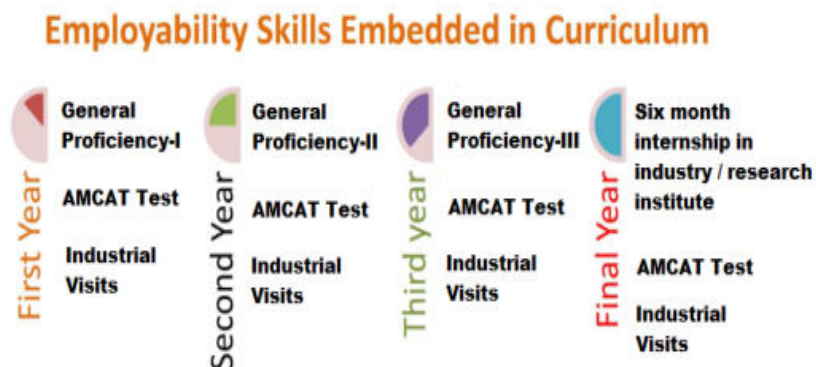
Employability Skills Embedded in Curriculum

First Year
General Proficiency-I
AMCAT Test
Industrial Visits

Second Year
General Proficiency-II
AMCAT Test
Industrial Visits

Third year
General Proficiency-III
AMCAT Test
Industrial Visits

Final Year
Six month internship in industry / research institute
AMCAT Test
Industrial Visits